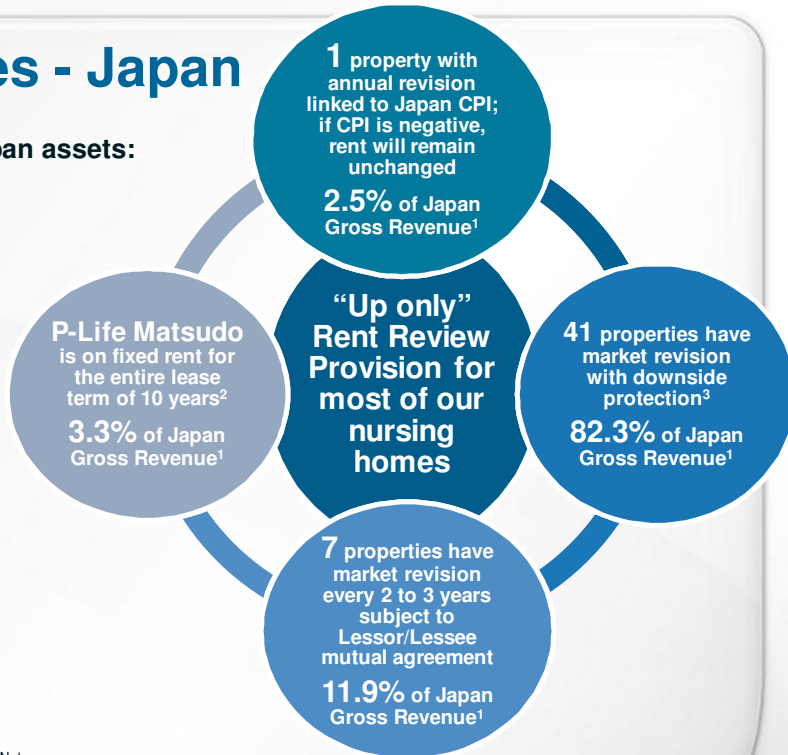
es - Japan

pan assets:

1 property with annual revision linked to Japan CPI; if CPI is negative, rent will remain unchanged

2.5% of Japan Gross Revenue$^1$

P-Life Matsudo is on fixed rent for the entire lease term of 10 years$^2$

3.3% of Japan Gross Revenue$^1$

"Up only" Rent Review Provision for most of our nursing homes

41 properties have market revision with downside protection$^3$

82.3% of Japan Gross Revenue$^1$

7 properties have market revision every 2 to 3 years subject to Lessor/Lessee mutual agreement

11.9% of Japan Gross Revenue$^1$